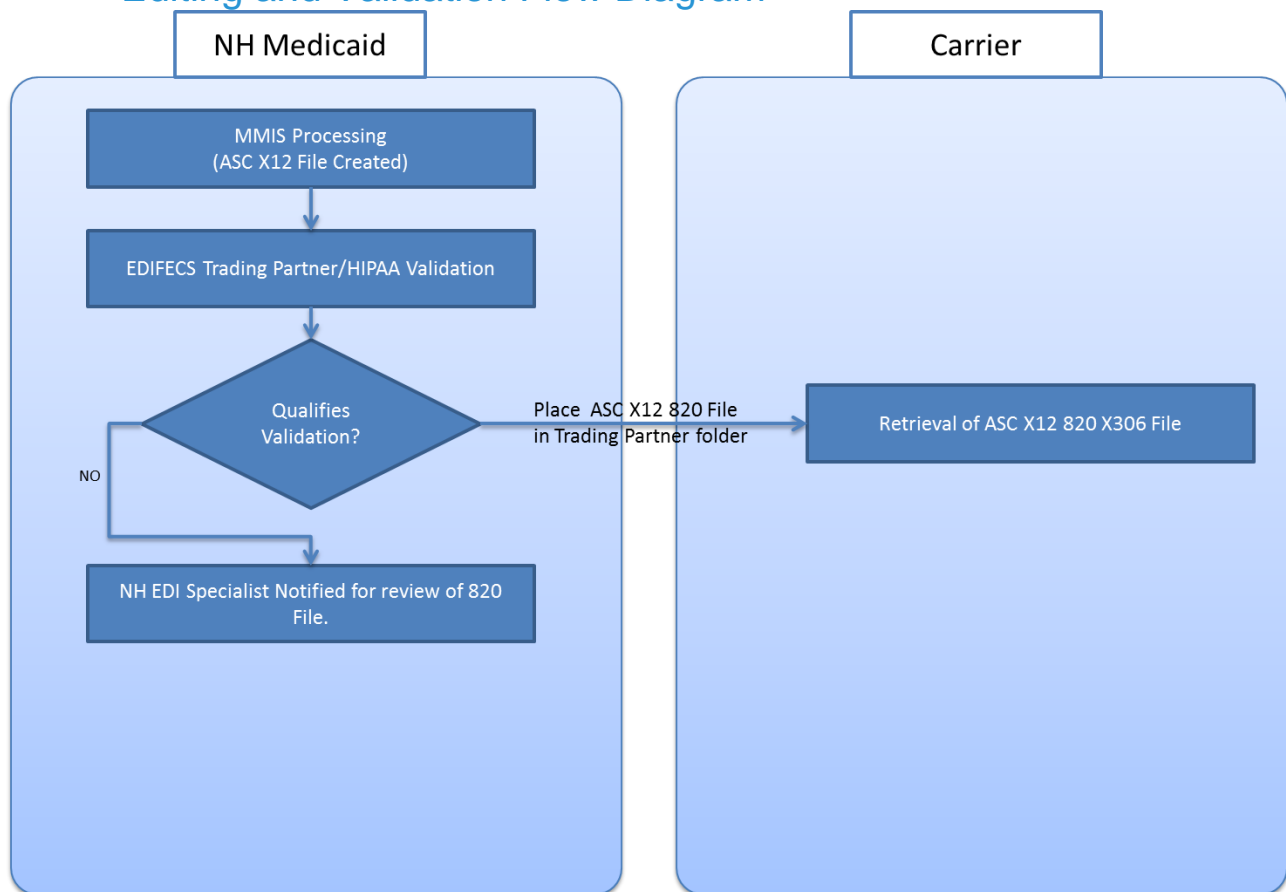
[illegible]

NH Medicaid

Carrier

MMIS Processing (ASC X12 File Created)

EDIFECS Trading Partner/HIPAA Validation

Qualifies Validation?

NO

Place ASC X12 820 File in Trading Partner folder

Retrieval of ASC X12 820 X306 File

NH EDI Specialist Notified for review of 820 File.